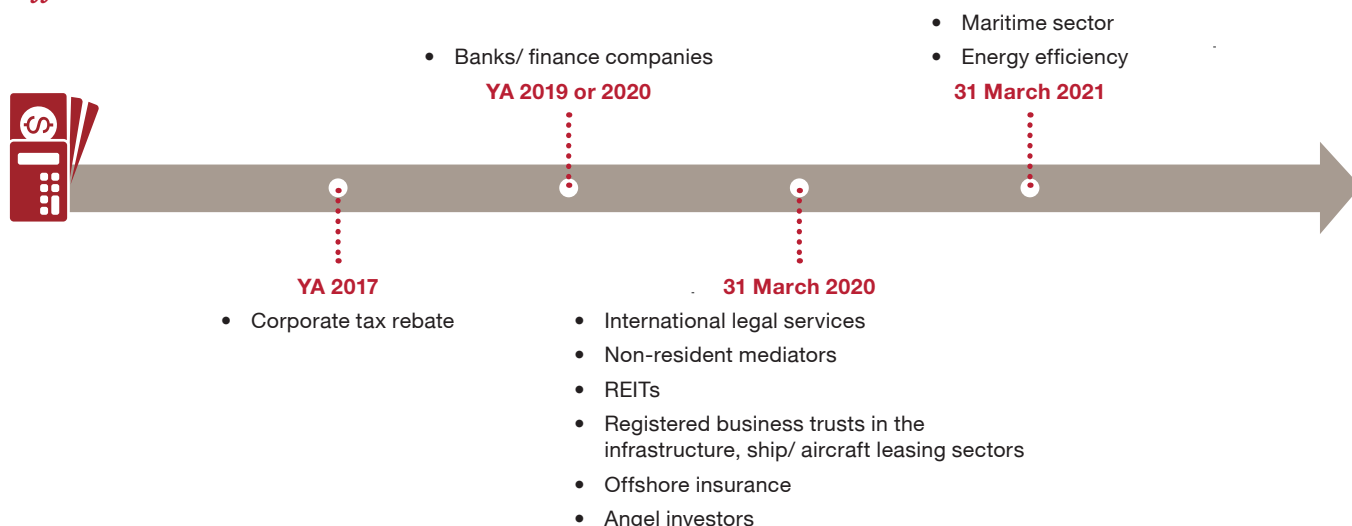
• Maritime sector
• Energy efficiency
31 March 2021

• Banks/ finance companies
YA 2019 or 2020

YA 2017
• Corporate tax rebate

31 March 2020
• International legal services
• Non-resident mediators
• REITs
• Registered business trusts in the infrastructure, ship/ aircraft leasing sectors
• Offshore insurance
• Angel investors